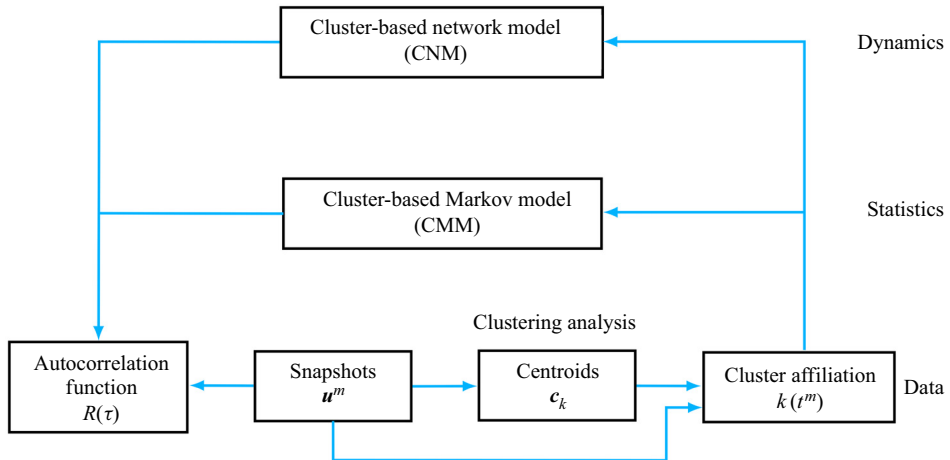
Cluster-based network model
(CNM)

Dynamics

Cluster-based Markov model
(CMM)

Statistics

Clustering analysis

Autocorrelation function
$R(\tau)$

Snapshots
$\boldsymbol{u}^m$

Centroids
$\boldsymbol{c}_k$

Cluster affiliation
$k(t^m)$

Data